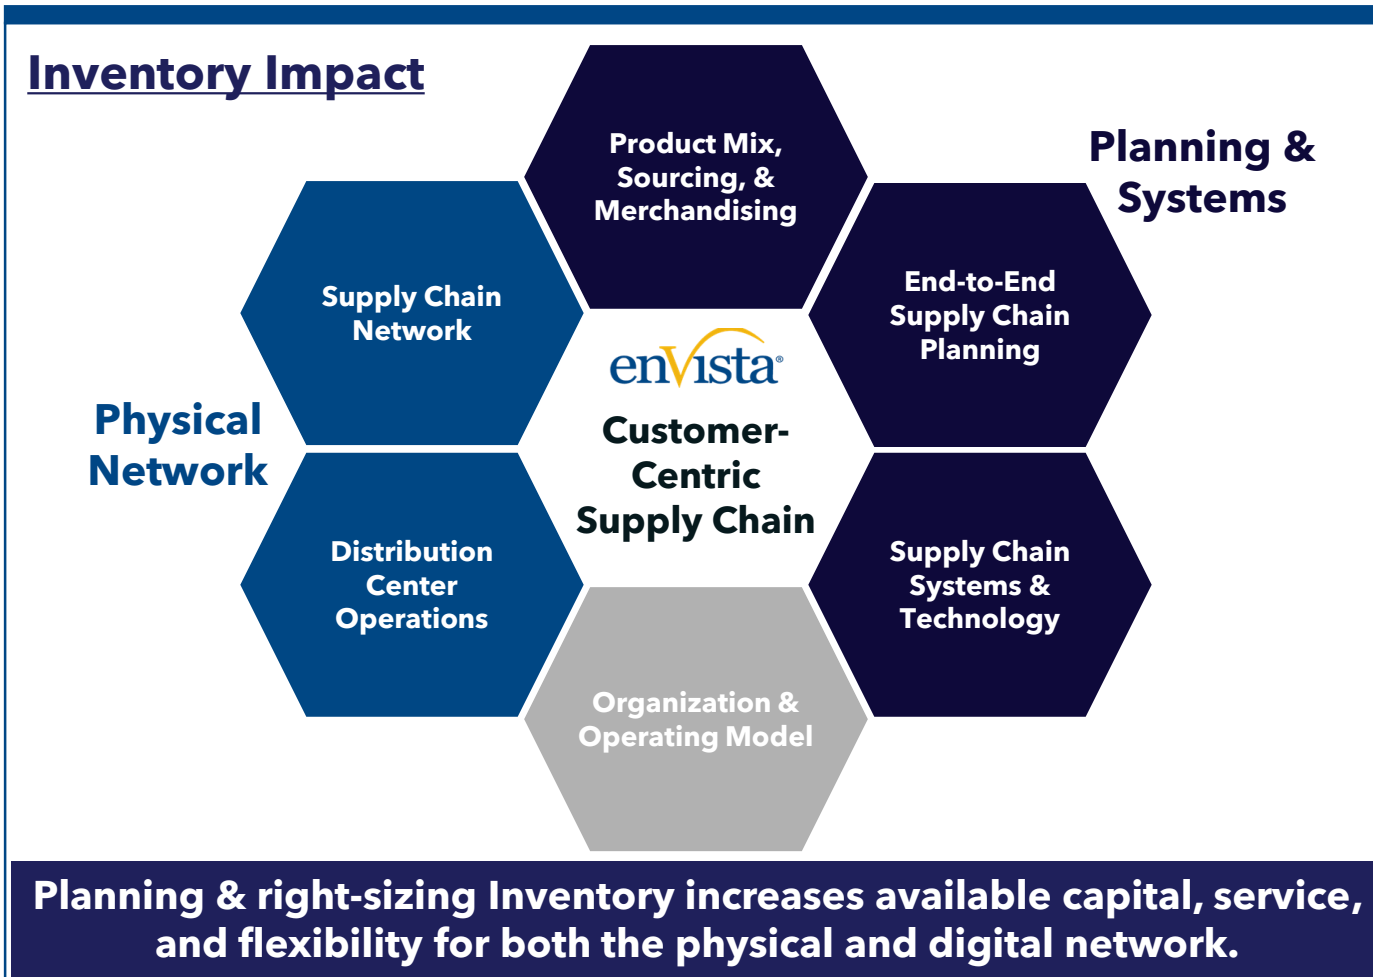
Inventory Impact

Product Mix, Sourcing, & Merchandising

Planning & Systems

Supply Chain Network

End-to-End Supply Chain Planning

enVista®

Customer-Centric Supply Chain

Physical Network

Distribution Center Operations

Supply Chain Systems & Technology

Organization & Operating Model

Planning & right-sizing Inventory increases available capital, service, and flexibility for both the physical and digital network.